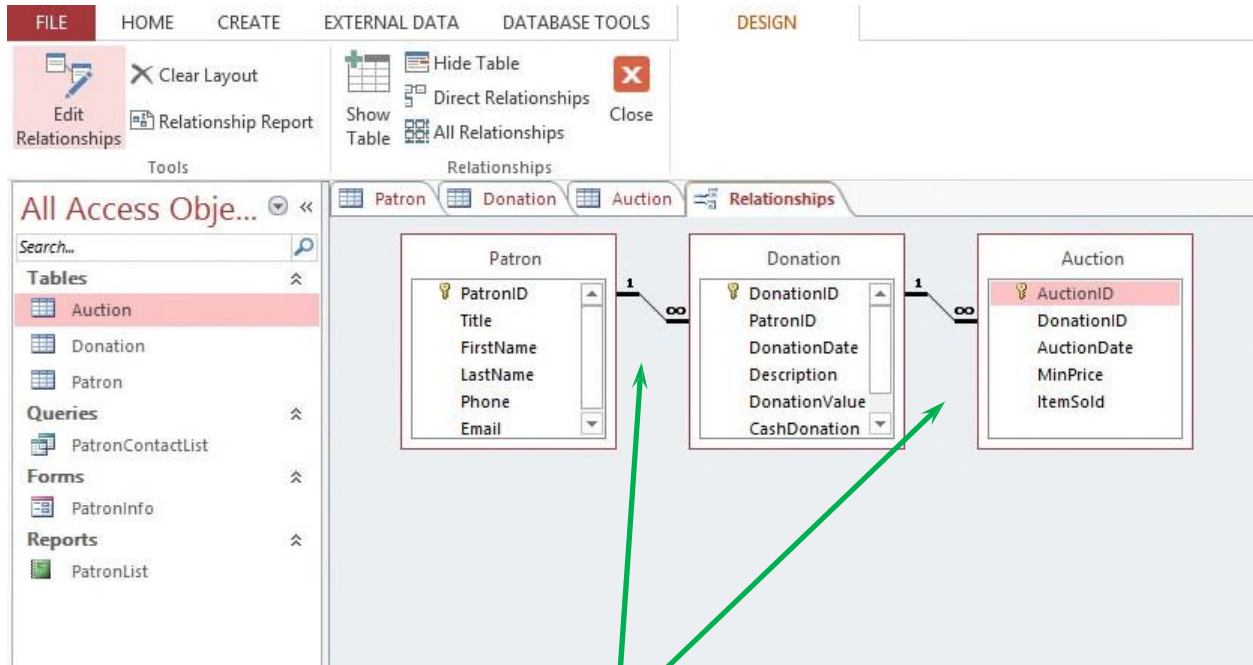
FILE HOME CREATE EXTERNAL DATA DATABASE TOOLS DESIGN

Edit Relationships
Clear Layout
Relationship Report
Tools

Show Table
Hide Table
Direct Relationships
All Relationships
Close
Relationships

All Access Obje...

Search...

Tables
Auction
Donation
Patron

Queries
PatronContactList

Forms
PatronInfo

Reports
PatronList

Patron | Donation | Auction | Relationships

Patron
PatronID
Title
FirstName
LastName
Phone
Email

1
∞

Donation
DonationID
PatronID
DonationDate
Description
DonationValue
CashDonation

1
∞

Auction
AuctionID
DonationID
AuctionDate
MinPrice
ItemSold